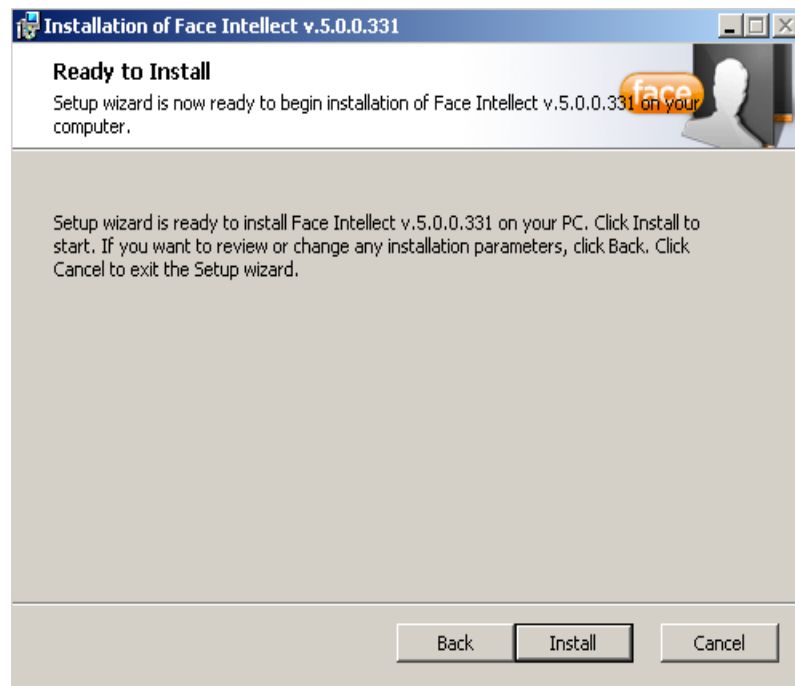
Installation of Face Intellect v.5.0.0.331

Ready to Install

Setup wizard is now ready to begin installation of Face Intellect v.5.0.0.331 on your computer.

face

Setup wizard is ready to install Face Intellect v.5.0.0.331 on your PC. Click Install to start. If you want to review or change any installation parameters, click Back. Click Cancel to exit the Setup wizard.

Back Install Cancel